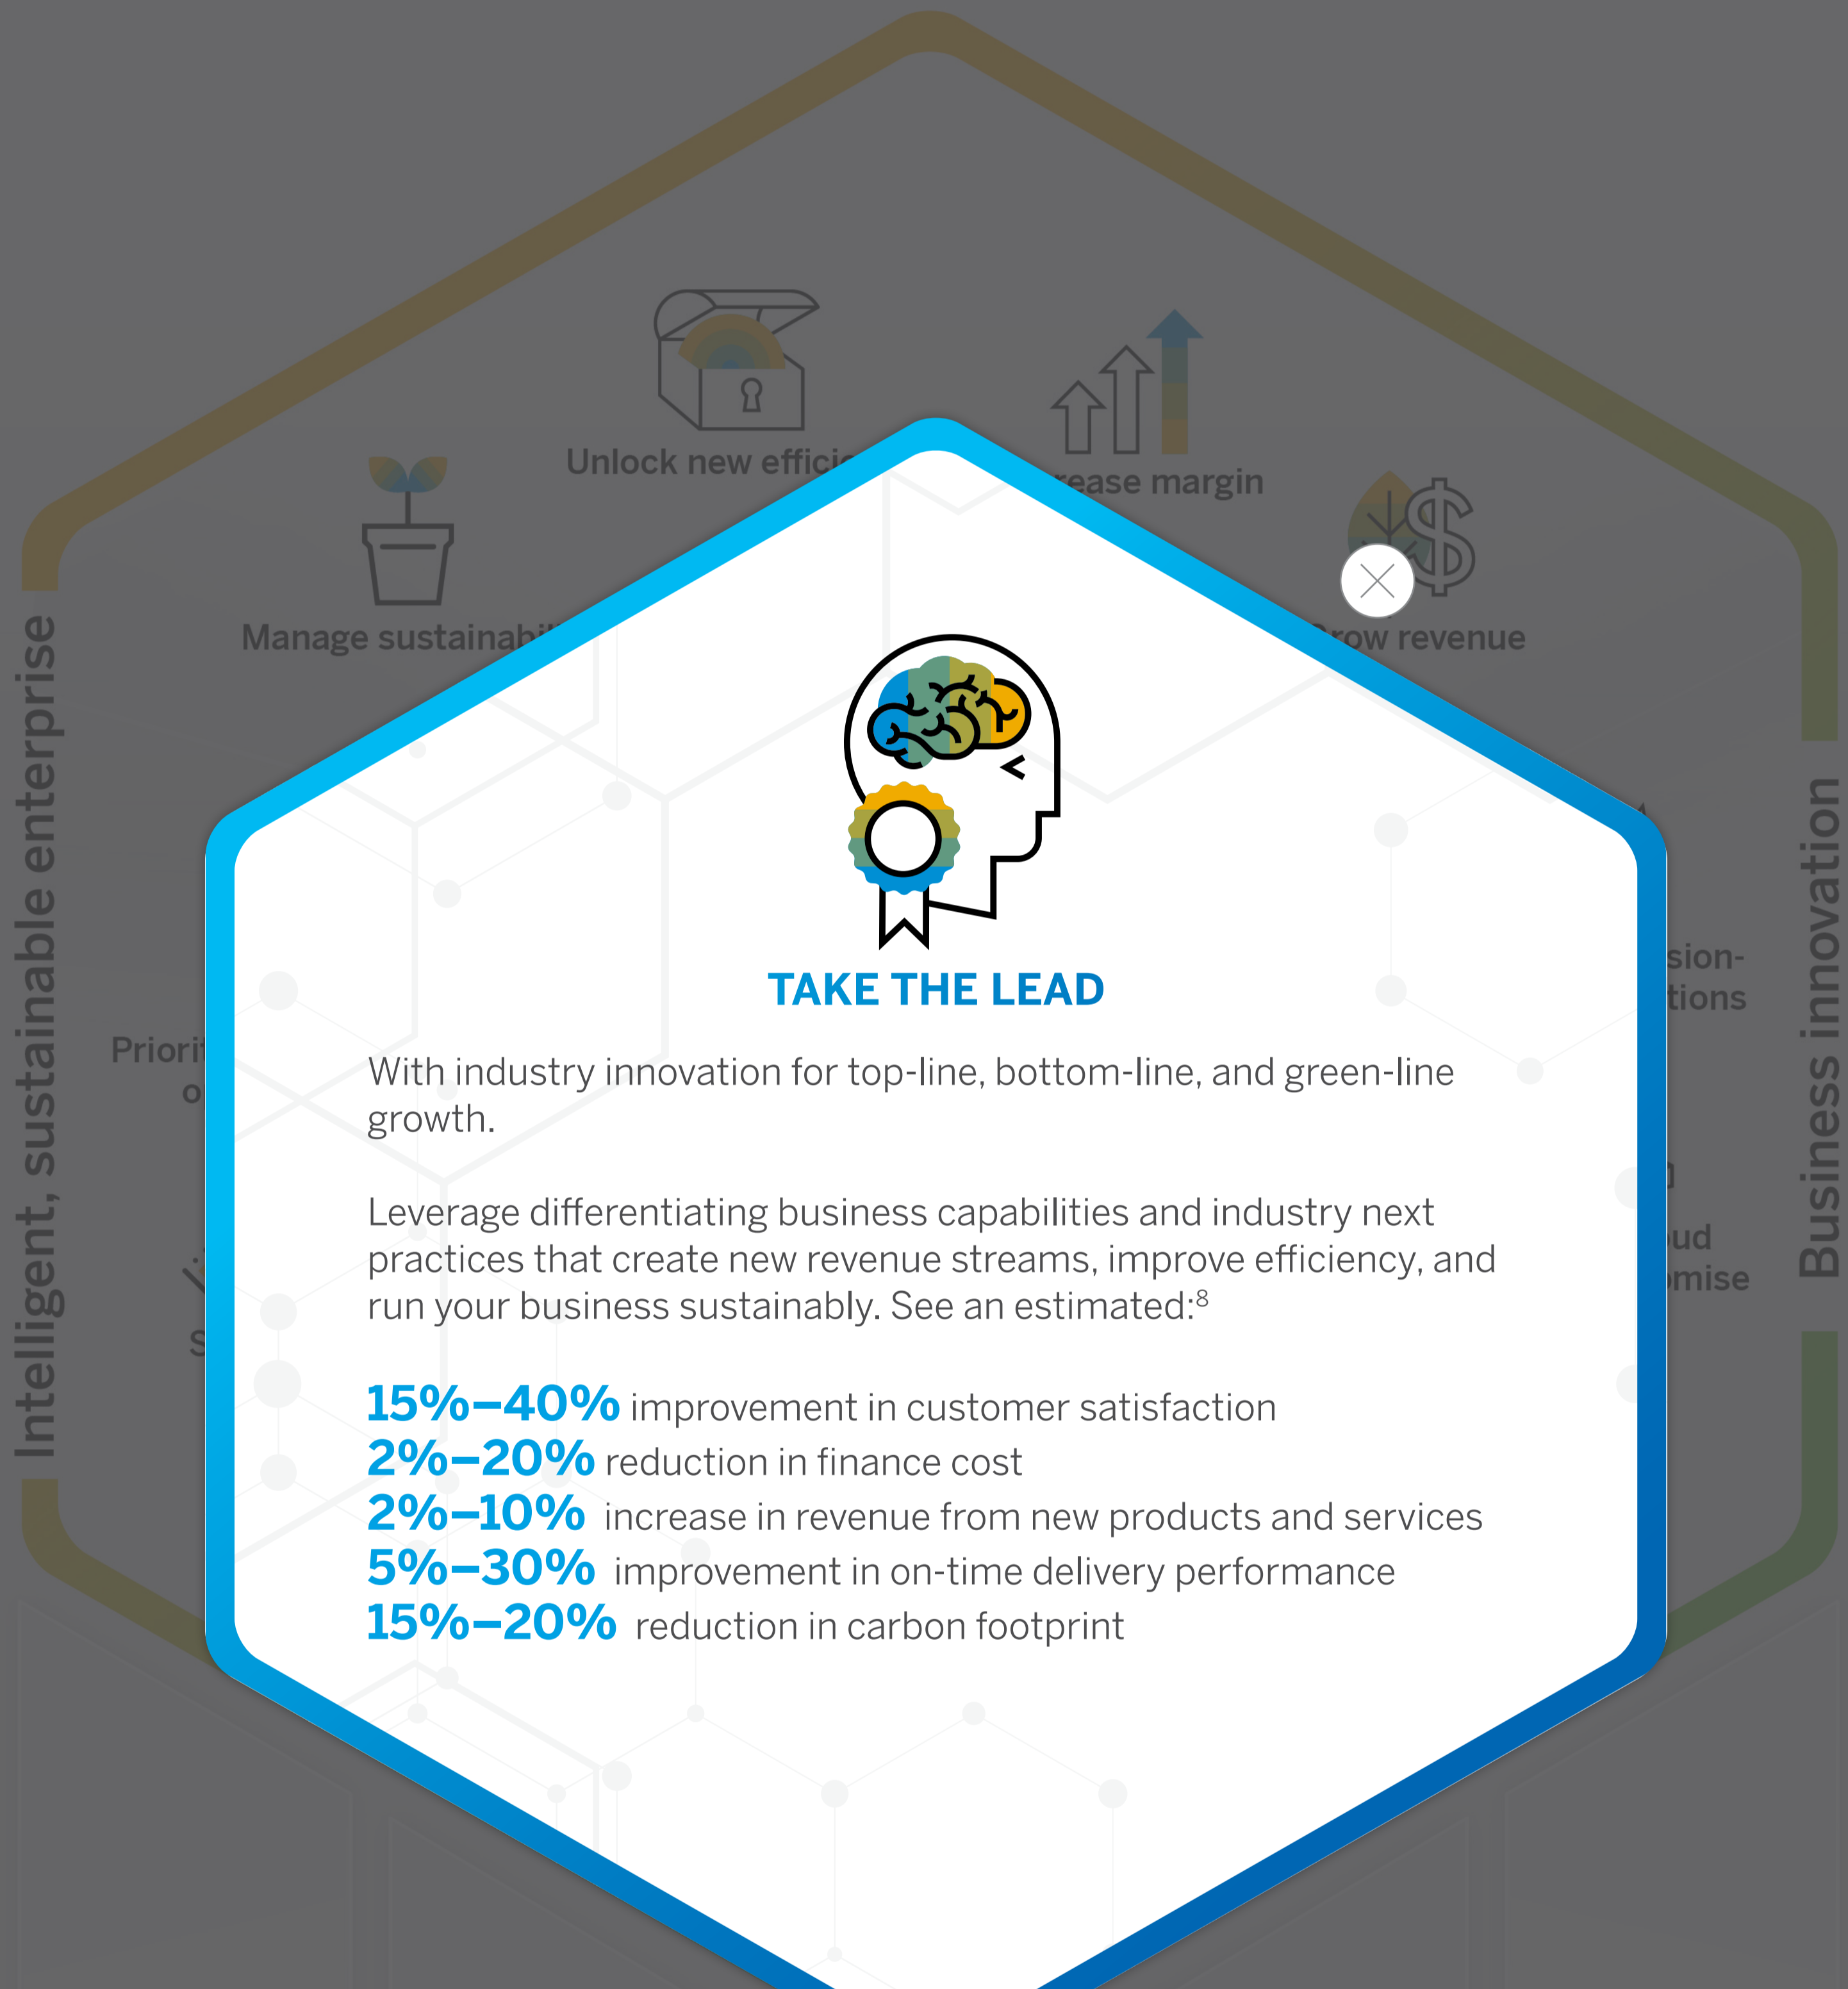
Unlock new effici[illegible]

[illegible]rease margin

Manage sustainab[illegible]

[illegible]row revenue

Intelligent, sustainable enterprise

Business innovation

Priori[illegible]

o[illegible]

S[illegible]

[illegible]sion-

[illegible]tions

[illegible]ud

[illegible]mise

TAKE THE LEAD

With industry innovation for top-line, bottom-line, and green-line growth.

Leverage differentiating business capabilities and industry next practices that create new revenue streams, improve efficiency, and run your business sustainably. See an estimated:$^8$

15%–40% improvement in customer satisfaction
2%–20% reduction in finance cost
2%–10% increase in revenue from new products and services
5%–30% improvement in on-time delivery performance
15%–20% reduction in carbon footprint